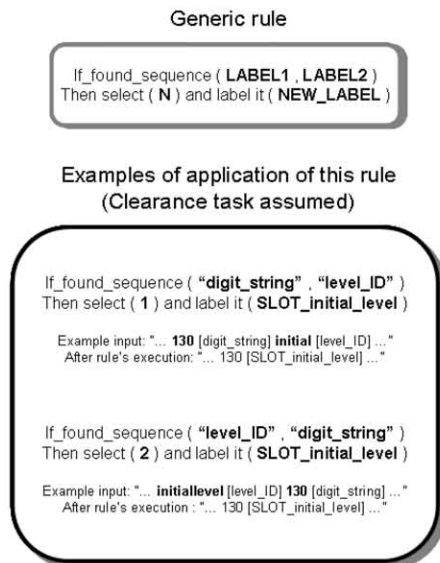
Generic rule

If_found_sequence ( **LABEL1** , **LABEL2** )
Then select ( **N** ) and label it ( **NEW_LABEL** )

Examples of application of this rule
(Clearance task assumed)

If_found_sequence ( **"digit_string"** , **"level_ID"** )
Then select ( **1** ) and label it ( **SLOT_initial_level** )

Example input: "... **130** [digit_string] **initial** [level_ID] ..."
After rule's execution: "... 130 [SLOT_initial_level] ..."

If_found_sequence ( **"level_ID"** , **"digit_string"** )
Then select ( **2** ) and label it ( **SLOT_initial_level** )

Example input: "... **initiallevel** [level_ID] **130** [digit_string] ..."
After rule's execution : "... 130 [SLOT_initial_level] ..."